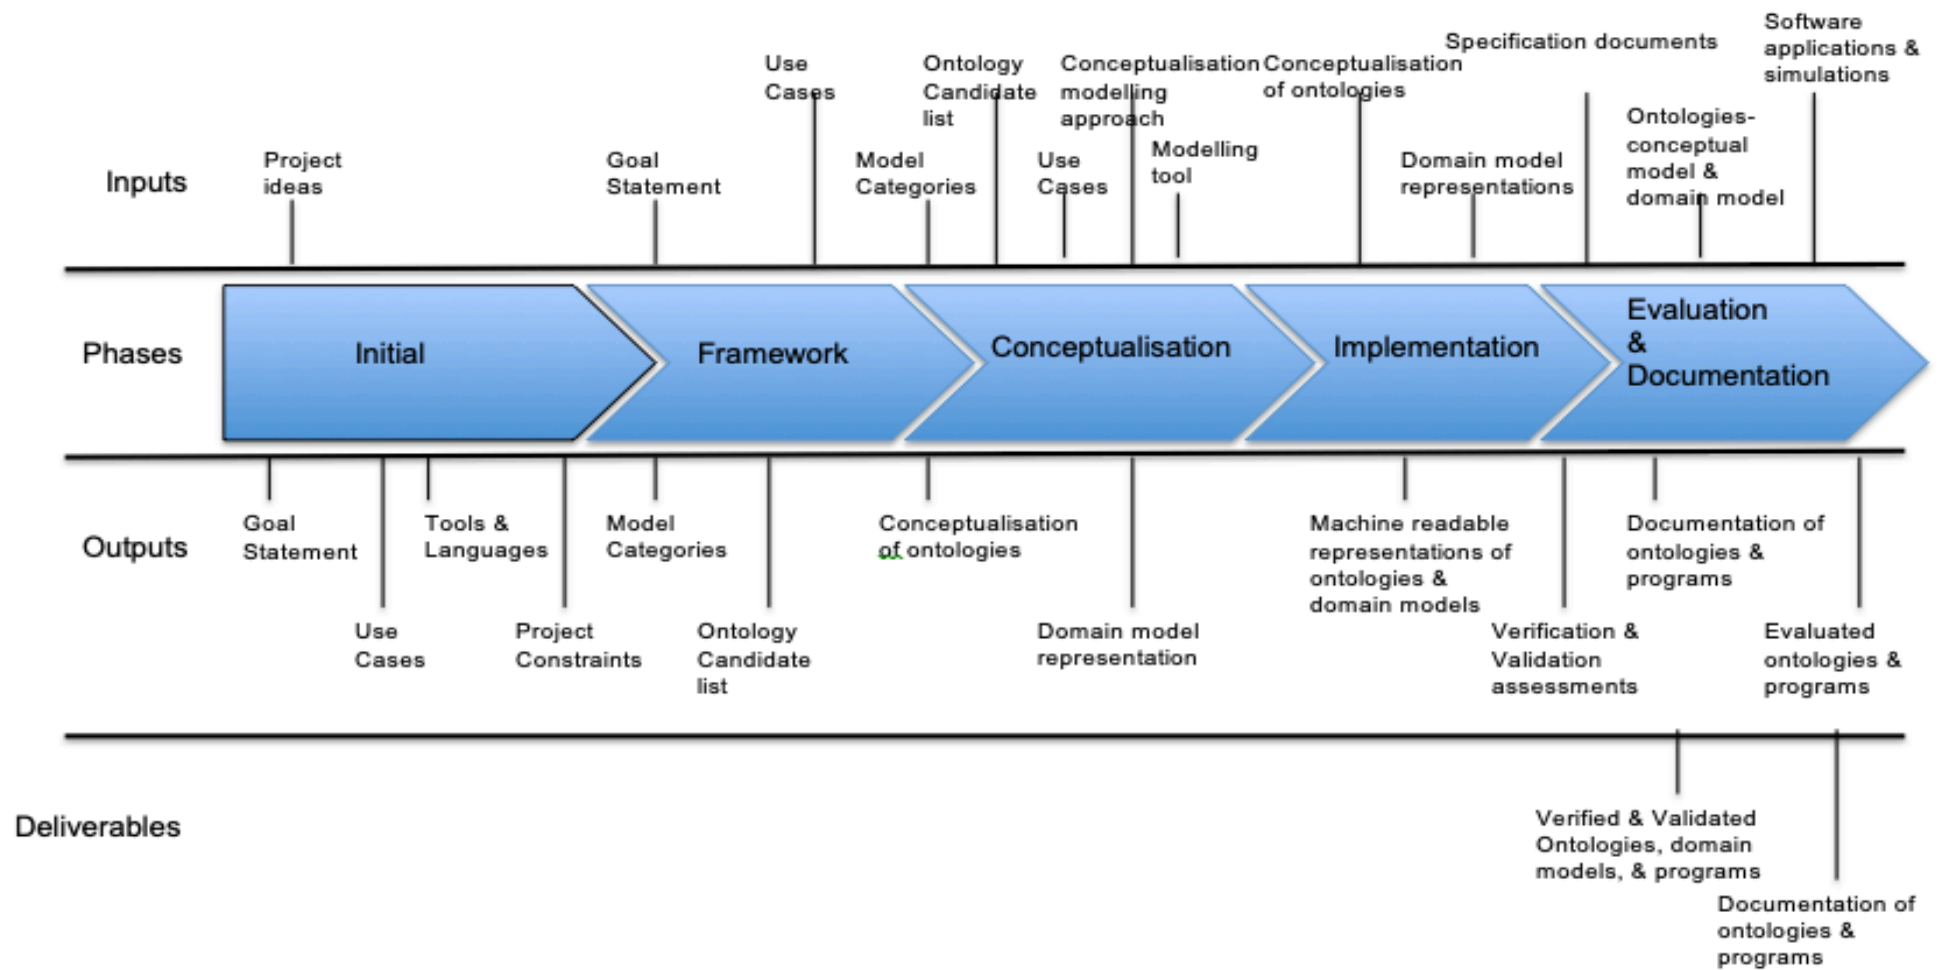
Inputs

Project ideas

Goal Statement

Use Cases

Model Categories

Ontology Candidate list

Use Cases

Conceptualisation modelling approach

Modelling tool

Conceptualisation of ontologies

Domain model representations

Specification documents

Ontologies-conceptual model & domain model

Software applications & simulations

Phases

Initial

Framework

Conceptualisation

Implementation

Evaluation & Documentation

Outputs

Goal Statement

Use Cases

Tools & Languages

Project Constraints

Model Categories

Ontology Candidate list

Conceptualisation of ontologies

Domain model representation

Machine readable representations of ontologies & domain models

Verification & Validation assessments

Documentation of ontologies & programs

Evaluated ontologies & programs

Deliverables

Verified & Validated Ontologies, domain models, & programs

Documentation of ontologies & programs